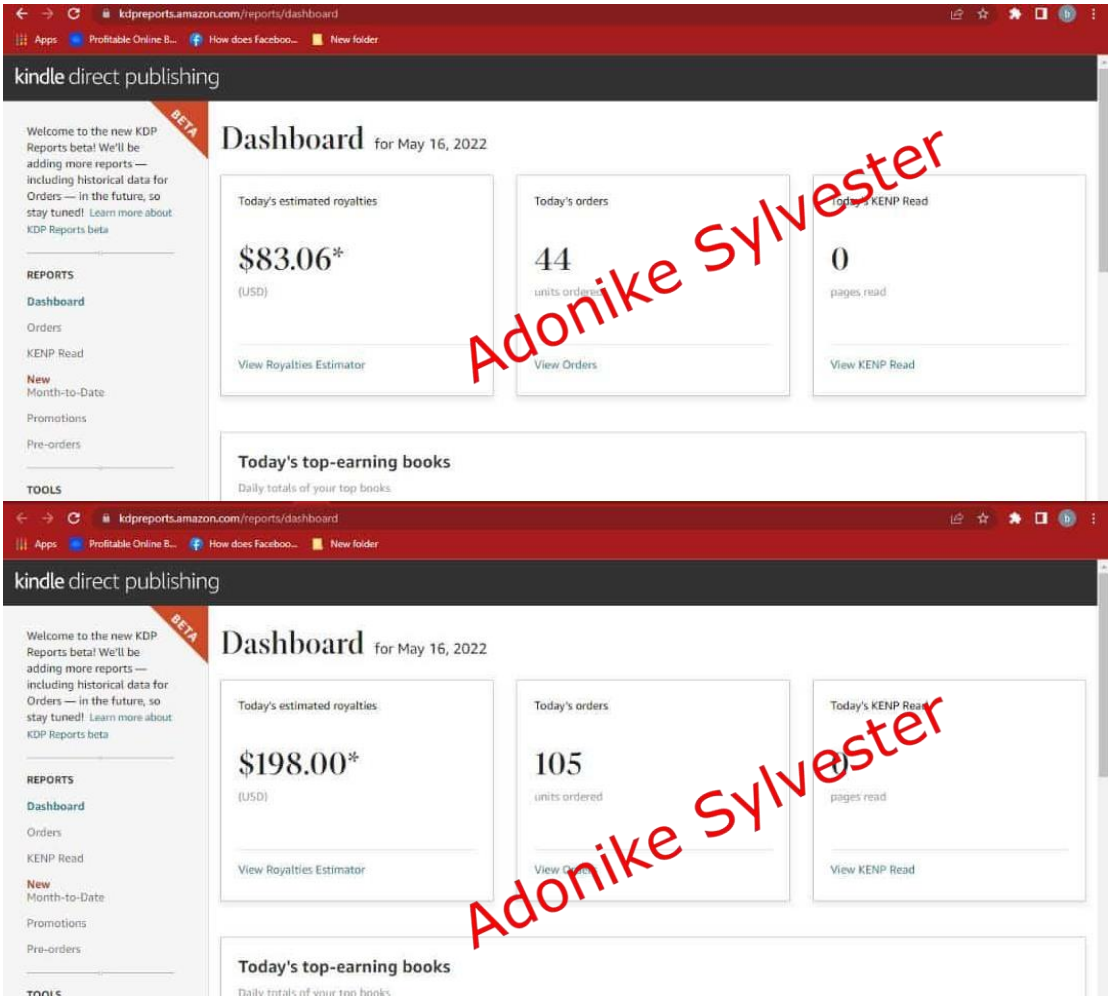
kdpreports.amazon.com/reports/dashboard

Apps Profitable Online B... How does Faceboo... New folder

kindle direct publishing

BETA

Welcome to the new KDP Reports beta! We'll be adding more reports — including historical data for Orders — in the future, so stay tuned! Learn more about KDP Reports beta

REPORTS
Dashboard
Orders
KENP Read
New
Month-to-Date
Promotions
Pre-orders

TOOLS

Dashboard for May 16, 2022

Today's estimated royalties
$83.06*
(USD)
View Royalties Estimator

Today's orders
44
units ordered
View Orders

Today's KENP Read
0
pages read
View KENP Read

Today's top-earning books
Daily totals of your top books

Adonike Sylvester

kdpreports.amazon.com/reports/dashboard

Apps Profitable Online B... How does Faceboo... New folder

kindle direct publishing

BETA

Welcome to the new KDP Reports beta! We'll be adding more reports — including historical data for Orders — in the future, so stay tuned! Learn more about KDP Reports beta

REPORTS
Dashboard
Orders
KENP Read
New
Month-to-Date
Promotions
Pre-orders

TOOLS

Dashboard for May 16, 2022

Today's estimated royalties
$198.00*
(USD)
View Royalties Estimator

Today's orders
105
units ordered
View Orders

Today's KENP Read
0
pages read
View KENP Read

Today's top-earning books
Daily totals of your top books

Adonike Sylvester